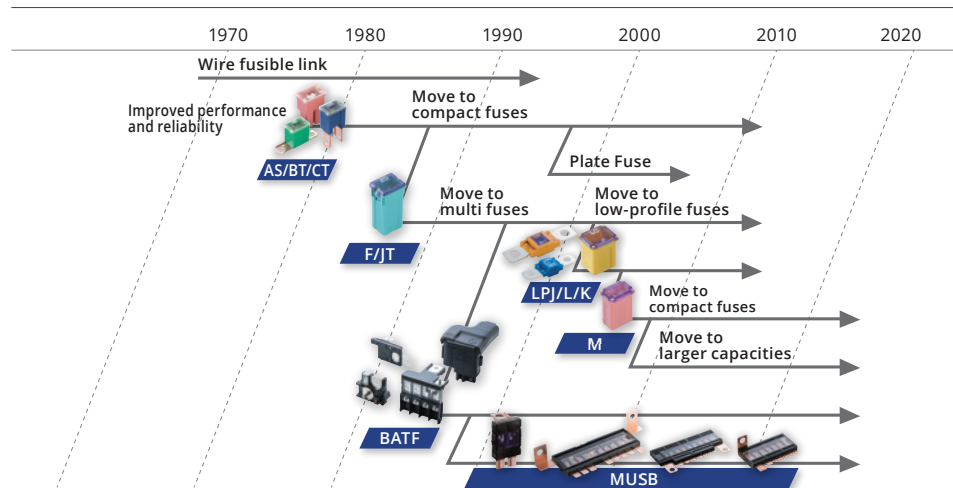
1970
1980
1990
2000
2010
2020

Wire fusible link

Improved performance and reliability

Move to compact fuses

AS/BT/CT

Plate Fuse

Move to multi fuses

Move to low-profile fuses

F/JT

LPJ/L/K

Move to compact fuses

M

Move to larger capacities

BATF

MUSB